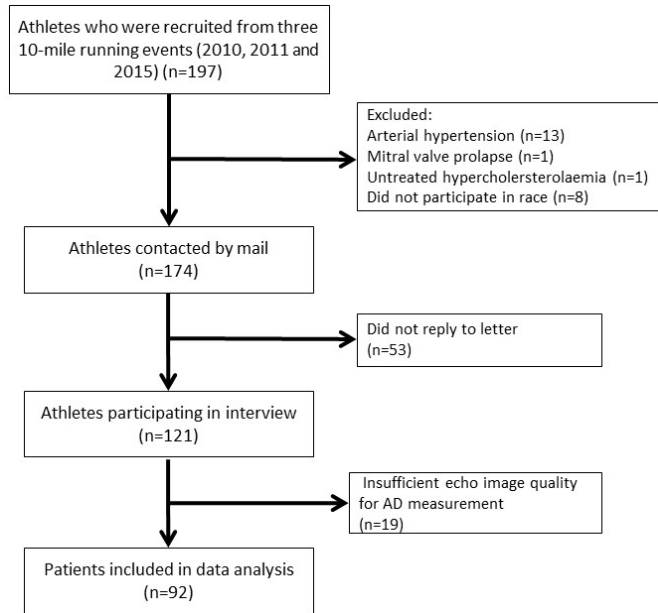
Athletes who were recruited from three 10-mile running events (2010, 2011 and 2015) (n=197)

Excluded:
Arterial hypertension (n=13)
Mitral valve prolapse (n=1)
Untreated hypercholersterolaemia (n=1)
Did not participate in race (n=8)

Athletes contacted by mail (n=174)

Did not reply to letter (n=53)

Athletes participating in interview (n=121)

Insufficient echo image quality for AD measurement (n=19)

Patients included in data analysis (n=92)